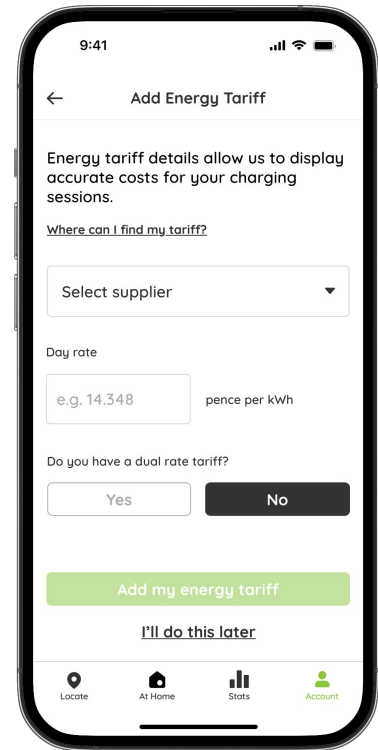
9:41

←

Add Energy Tariff

Energy tariff details allow us to display accurate costs for your charging sessions.

Where can I find my tariff?

Select supplier

Day rate

e.g. 14.348

pence per kWh

Do you have a dual rate tariff?

Yes

No

Add my energy tariff

I'll do this later

Locate

At Home

Stats

Account